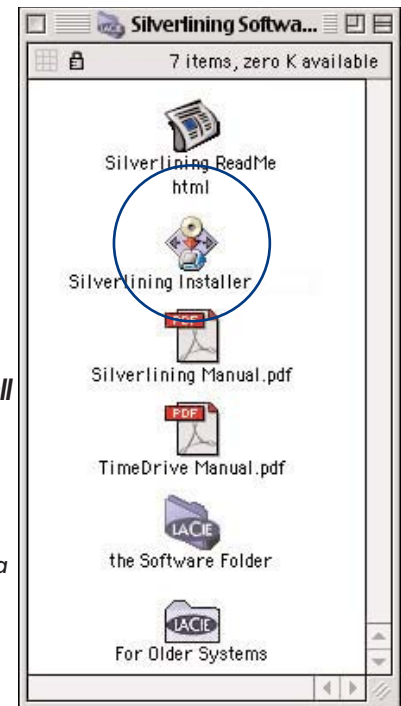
Silverlining Softwa...

7 items, zero K available

Silverlining ReadMe html

Silverlining Installer

PDF

Silverlining Manual.pdf

PDF

TimeDrive Manual.pdf

LACIE

the Software Folder

LACIE

For Older Systems

ll

a